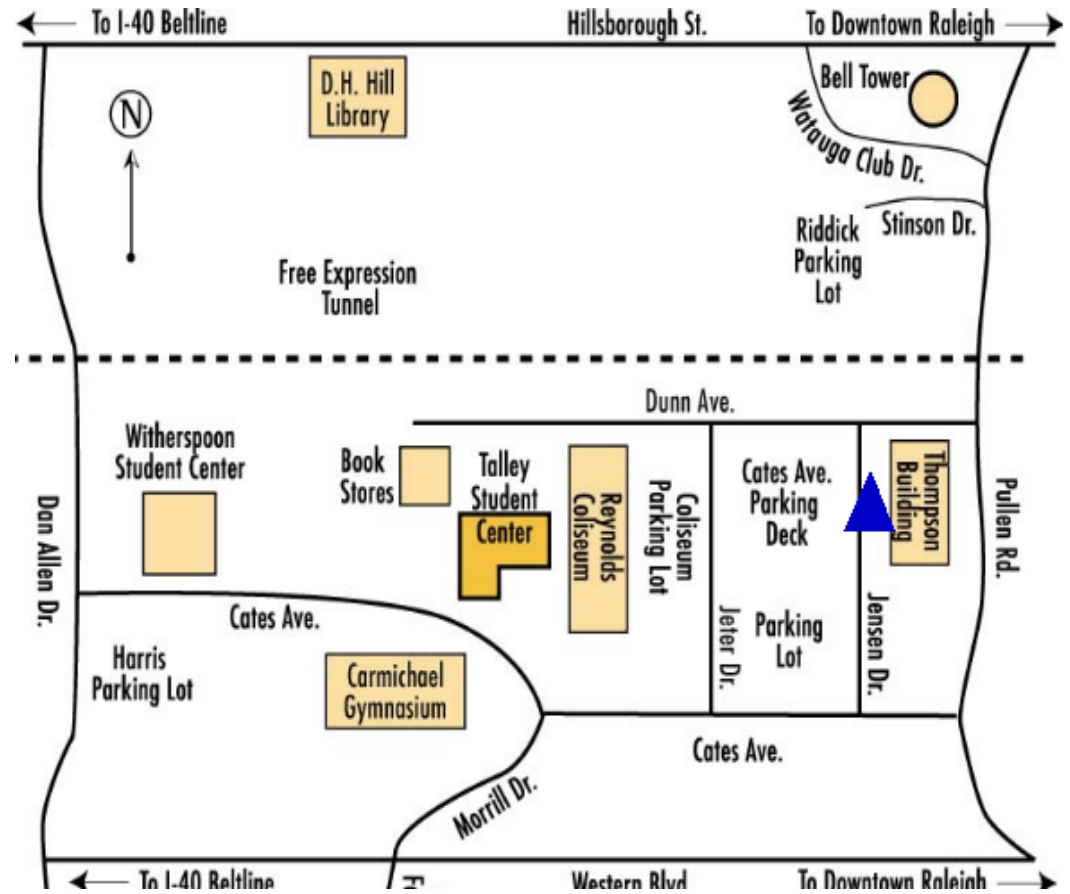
To I-40 Beltline
Hillsborough St.
To Downtown Raleigh

D.H. Hill Library

Bell Tower

N

Watauga Club Dr.

Riddick Parking Lot

Stinson Dr.

Free Expression Tunnel

Dunn Ave.

Witherspoon Student Center

Book Stores

Talley Student Center

Reynolds Coliseum

Coliseum Parking Lot

Cates Ave. Parking Deck

Thompson Building

Pullen Rd.

Dan Allen Dr.

Cates Ave.

Jeter Dr.

Parking Lot

Jensen Dr.

Harris Parking Lot

Carmichael Gymnasium

Cates Ave.

Morrill Dr.

To I-40 Beltline
Western Blvd.
To Downtown Raleigh